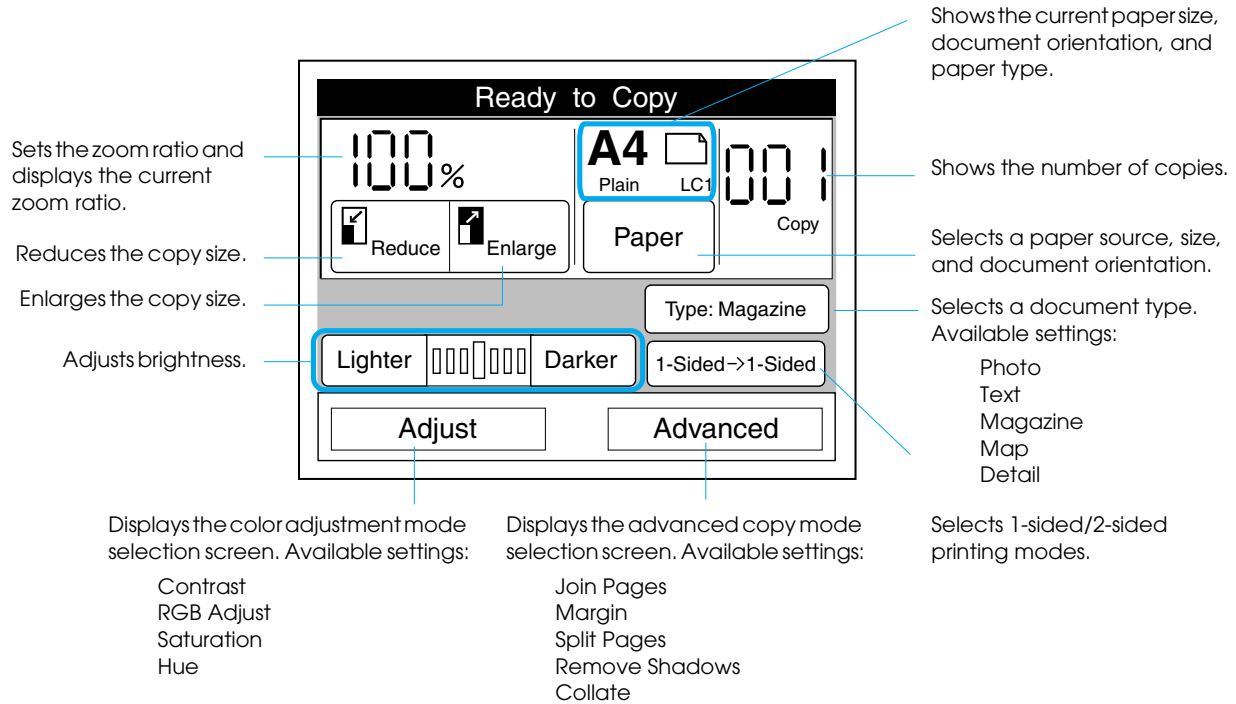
Shows the current paper size, document orientation, and paper type.

Ready to Copy

Sets the zoom ratio and displays the current zoom ratio.

100%

A4
Plain LC1

001

Copy

Shows the number of copies.

Reduce

Enlarge

Paper

Reduces the copy size.

Selects a paper source, size, and document orientation.

Enlarges the copy size.

Type: Magazine

Selects a document type. Available settings:

Photo
Text
Magazine
Map
Detail

Adjusts brightness.

Lighter

Darker

1-Sided→1-Sided

Adjust

Advanced

Displays the color adjustment mode selection screen. Available settings:

Contrast
RGB Adjust
Saturation
Hue

Displays the advanced copy mode selection screen. Available settings:

Join Pages
Margin
Split Pages
Remove Shadows
Collate

Selects 1-sided/2-sided printing modes.